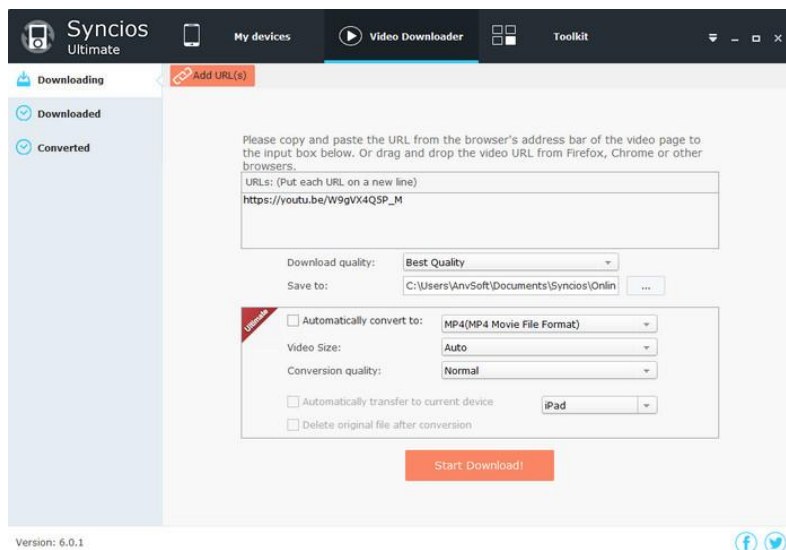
Syncios
Ultimate

My devices

Video Downloader

Toolkit

Downloading

Downloaded

Converted

Add URL(s)

Please copy and paste the URL from the browser's address bar of the video page to the input box below. Or drag and drop the video URL from Firefox, Chrome or other browsers.

URLs: (Put each URL on a new line)

https://youtu.be/W9gVX4QSP_M

Download quality: Best Quality

Save to: C:\Users\AnvSoft\Documents\Syncios\Onlin ...

Ultimate

Automatically convert to: MP4(MP4 Movie File Format)

Video Size: Auto

Conversion quality: Normal

Automatically transfer to current device iPad

Delete original file after conversion

Start Download!

Version: 6.0.1